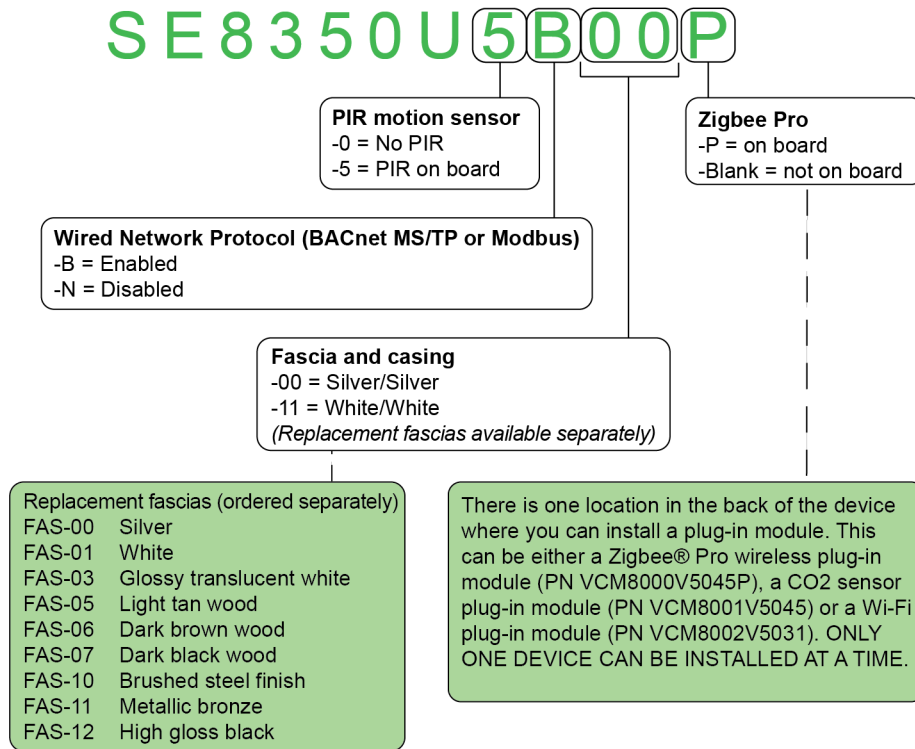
S E 8 3 5 0 U 5 B 0 0 P

PIR motion sensor
-0 = No PIR
-5 = PIR on board

Zigbee Pro
-P = on board
-Blank = not on board

Wired Network Protocol (BACnet MS/TP or Modbus)
-B = Enabled
-N = Disabled

Fascia and casing
-00 = Silver/Silver
-11 = White/White
(Replacement fascias available separately)

Replacement fascias (ordered separately)
FAS-00 Silver
FAS-01 White
FAS-03 Glossy translucent white
FAS-05 Light tan wood
FAS-06 Dark brown wood
FAS-07 Dark black wood
FAS-10 Brushed steel finish
FAS-11 Metallic bronze
FAS-12 High gloss black

There is one location in the back of the device where you can install a plug-in module. This can be either a Zigbee® Pro wireless plug-in module (PN VCM8000V5045P), a CO2 sensor plug-in module (PN VCM8001V5045) or a Wi-Fi plug-in module (PN VCM8002V5031). ONLY ONE DEVICE CAN BE INSTALLED AT A TIME.